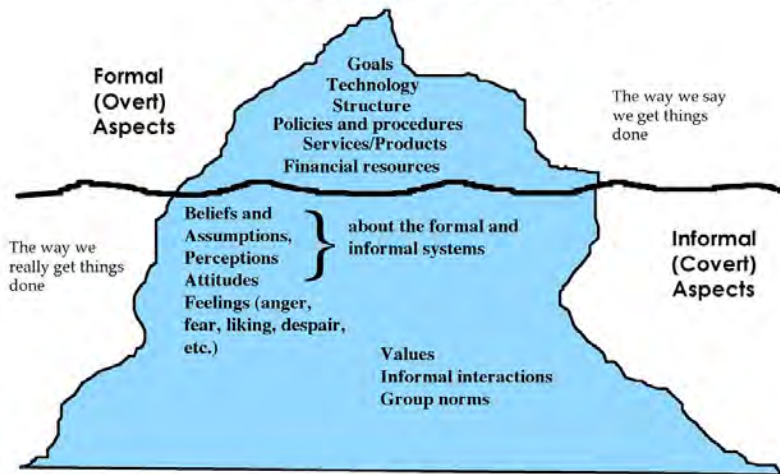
Formal (Overt) Aspects

Goals
Technology
Structure
Policies and procedures
Services/Products
Financial resources

The way we say we get things done

Beliefs and Assumptions, Perceptions
Attitudes

about the formal and informal systems

Feelings (anger, fear, liking, despair, etc.)

The way we really get things done

Informal (Covert) Aspects

Values
Informal interactions
Group norms